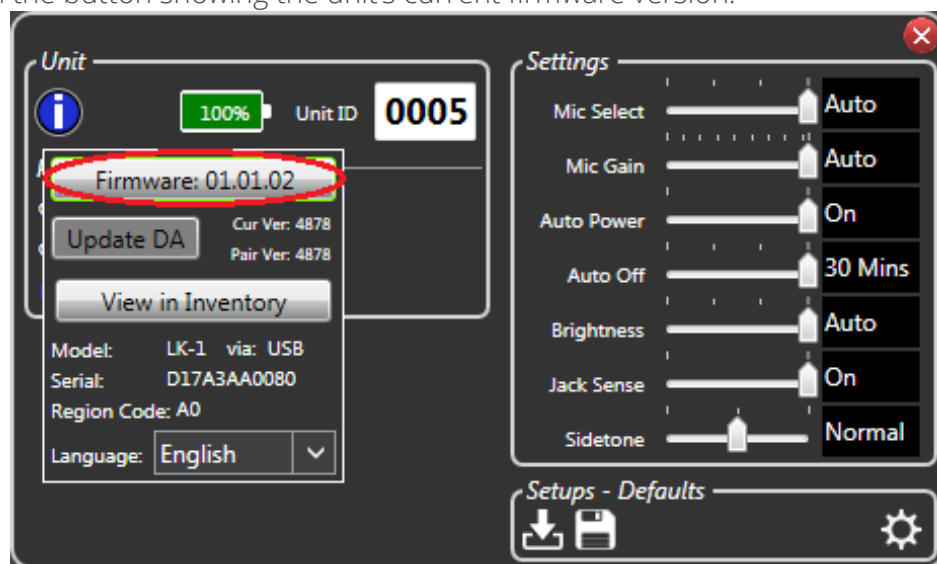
the button showing the unit's current firmware version.

Unit

100%

Unit ID 0005

Firmware: 01.01.02

Update DA

Cur Ver: 4878

Pair Ver: 4878

View in Inventory

Model: LK-1 via: USB

Serial: D17A3AA0080

Region Code: A0

Language: English

Settings

| Mic Select | Auto |
|---|---|
| Mic Gain | Auto |
| Auto Power | On |
| Auto Off | 30 Mins |
| Brightness | Auto |
| Jack Sense | On |
| Sidetone | Normal |

Setups - Defaults